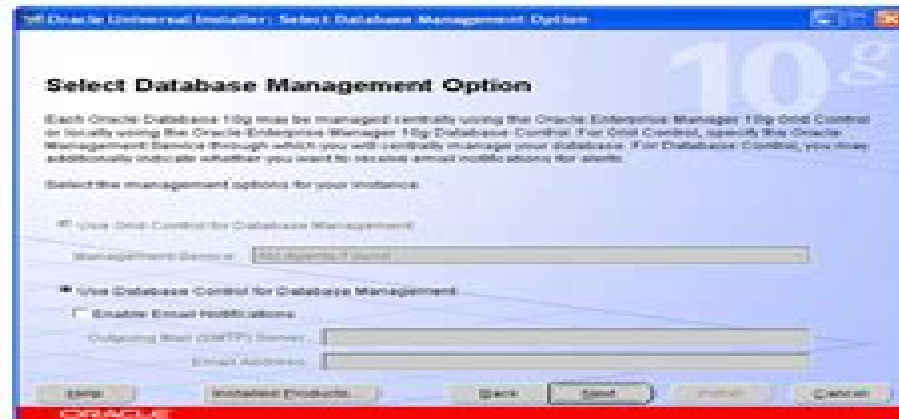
Oracle Universal Installer: Select Database Management Option

10g

Select Database Management Option

Each Oracle Database 10g may be managed centrally using the Oracle Enterprise Manager 10g Grid Control or locally using the Oracle Enterprise Manager 10g Database Control. For Grid Control, specify the Oracle Management Service through which you will centrally manage your database. For Database Control, you may additionally indicate whether you want to receive email notifications for alerts.

Select the management options for your instance:

Use Grid Control for Database Management

Management Service: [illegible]

Use Database Control for Database Management

Enable Email Notifications

Outgoing Mail (SMTP) Server:

Email Address:

Help

Installed Products...

Back

Next

Install

Cancel

ORACLE